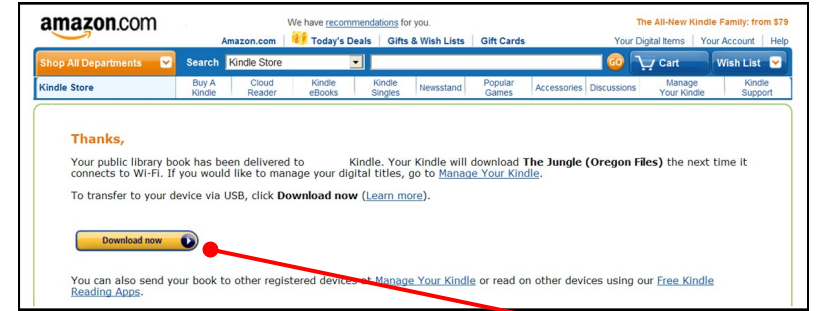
amazon.com

We have recommendations for you.

The All-New Kindle Family: from $79

Amazon.com | Today's Deals | Gifts & Wish Lists | Gift Cards

Your Digital Items | Your Account | Help

Shop All Departments

Search Kindle Store

GO

Cart

Wish List

Kindle Store

Buy A Kindle

Cloud Reader

Kindle eBooks

Kindle Singles

Newsstand

Popular Games

Accessories

Discussions

Manage Your Kindle

Kindle Support

Thanks,

Your public library book has been delivered to Kindle. Your Kindle will download **The Jungle (Oregon Files)** the next time it connects to Wi-Fi. If you would like to manage your digital titles, go to Manage Your Kindle.

To transfer to your device via USB, click **Download now** (Learn more).

Download now

You can also send your book to other registered devices at Manage Your Kindle or read on other devices using our Free Kindle Reading Apps.